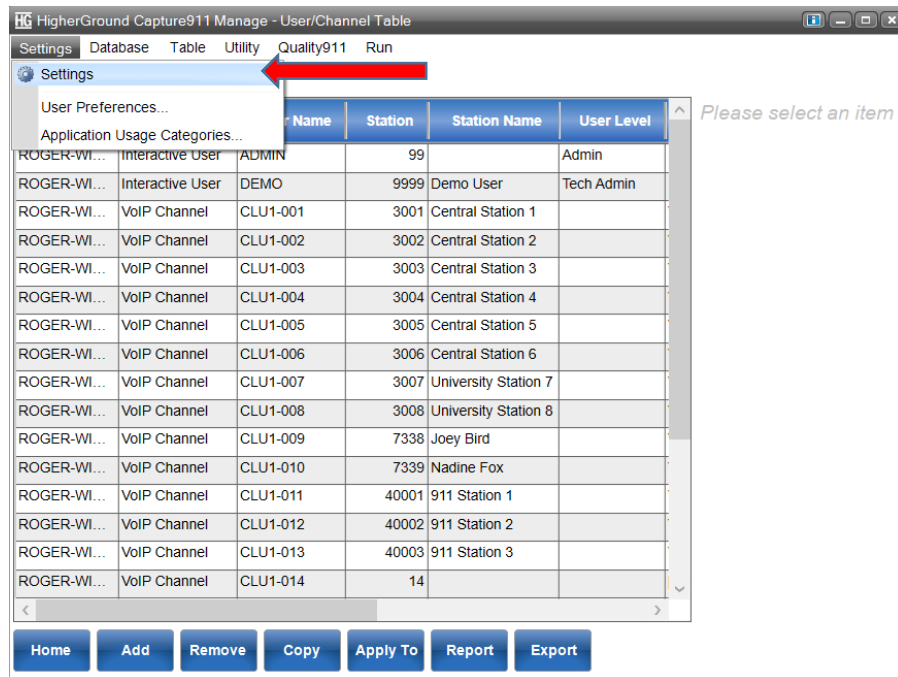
HG HigherGround Capture911 Manage - User/Channel Table

Settings Database Table Utility Quality911 Run

Settings

User Preferences...

Application Usage Categories...

Please select an item

| | | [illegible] Name | Station | Station Name | User Level |
|---|---|---|---|---|---|
| ROGER-WI... | Interactive User | ADMIN | 99 | | Admin |
| ROGER-WI... | Interactive User | DEMO | 9999 | Demo User | Tech Admin |
| ROGER-WI... | VoIP Channel | CLU1-001 | 3001 | Central Station 1 | |
| ROGER-WI... | VoIP Channel | CLU1-002 | 3002 | Central Station 2 | |
| ROGER-WI... | VoIP Channel | CLU1-003 | 3003 | Central Station 3 | |
| ROGER-WI... | VoIP Channel | CLU1-004 | 3004 | Central Station 4 | |
| ROGER-WI... | VoIP Channel | CLU1-005 | 3005 | Central Station 5 | |
| ROGER-WI... | VoIP Channel | CLU1-006 | 3006 | Central Station 6 | |
| ROGER-WI... | VoIP Channel | CLU1-007 | 3007 | University Station 7 | |
| ROGER-WI... | VoIP Channel | CLU1-008 | 3008 | University Station 8 | |
| ROGER-WI... | VoIP Channel | CLU1-009 | 7338 | Joey Bird | |
| ROGER-WI... | VoIP Channel | CLU1-010 | 7339 | Nadine Fox | |
| ROGER-WI... | VoIP Channel | CLU1-011 | 40001 | 911 Station 1 | |
| ROGER-WI... | VoIP Channel | CLU1-012 | 40002 | 911 Station 2 | |
| ROGER-WI... | VoIP Channel | CLU1-013 | 40003 | 911 Station 3 | |
| ROGER-WI... | VoIP Channel | CLU1-014 | 14 | | |

Home Add Remove Copy Apply To Report Export